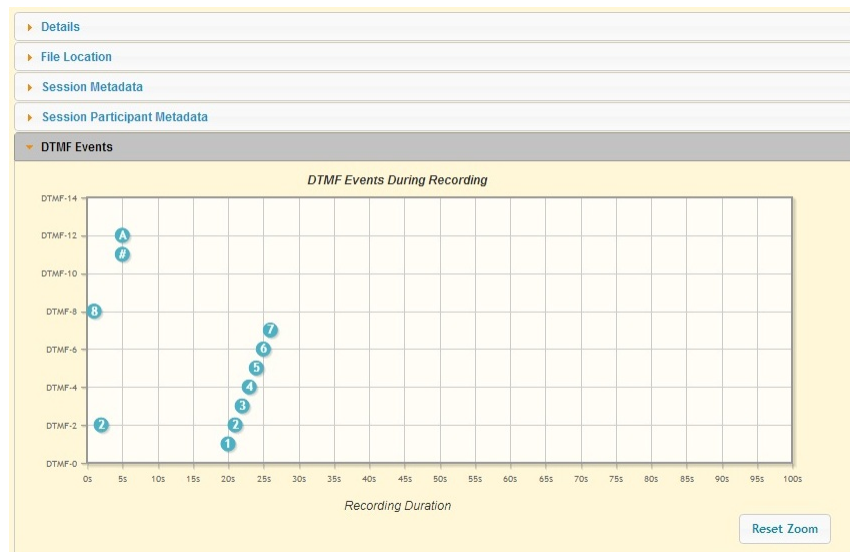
Details

File Location

Session Metadata

Session Participant Metadata

DTMF Events

DTMF Events During Recording

DTMF-14
DTMF-12
DTMF-10
DTMF-8
DTMF-6
DTMF-4
DTMF-2
DTMF-0

A
#
8
7
6
5
4
3
2
2
1

0s 5s 10s 15s 20s 25s 30s 35s 40s 45s 50s 55s 60s 65s 70s 75s 80s 85s 90s 95s 100s

Recording Duration

Reset Zoom